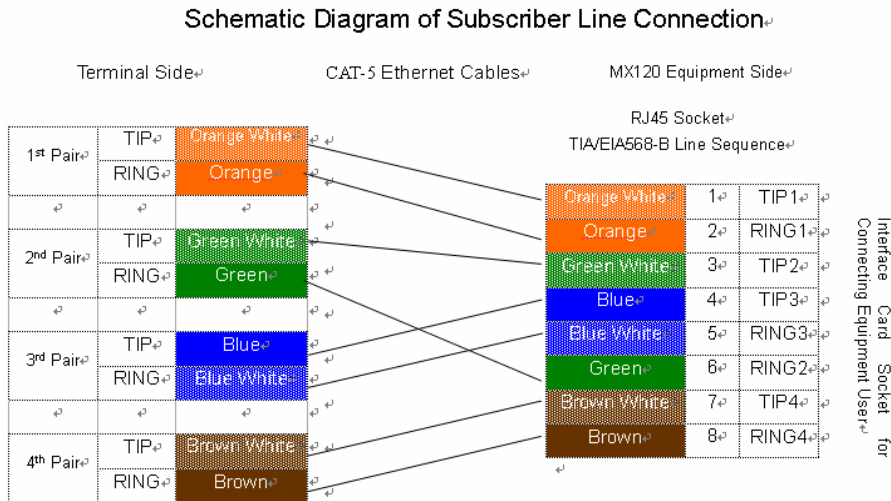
Schematic Diagram of Subscriber Line Connection

Terminal Side

CAT-5 Ethernet Cables

MX120 Equipment Side

RJ45 Socket

TIA/EIA568-B Line Sequence

| | | |
|---|---|---|
| 1st Pair | TIP | Orange White |
| | RING | Orange |
| | | |
| 2nd Pair | TIP | Green White |
| | RING | Green |
| | | |
| 3rd Pair | TIP | Blue |
| | RING | Blue White |
| | | |
| 4th Pair | TIP | Brown White |
| | RING | Brown |

| | | |
|---|---|---|
| Orange White | 1 | TIP1 |
| Orange | 2 | RING1 |
| Green White | 3 | TIP2 |
| Blue | 4 | TIP3 |
| Blue White | 5 | RING3 |
| Green | 6 | RING2 |
| Brown White | 7 | TIP4 |
| Brown | 8 | RING4 |

Interface Card Socket for Connecting Equipment User